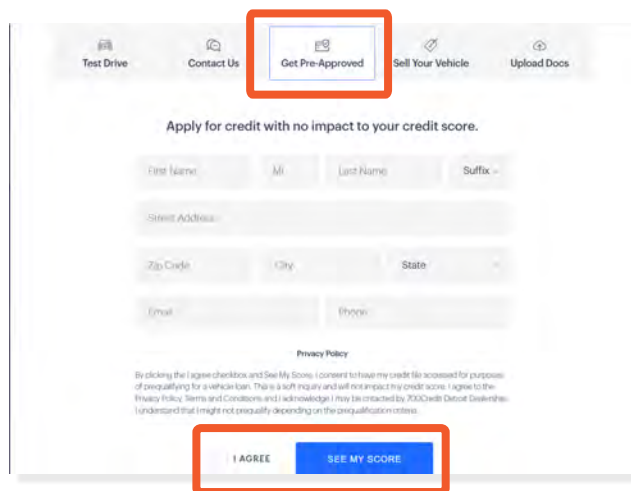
Test Drive
Contact Us
Get Pre-Approved
Sell Your Vehicle
Upload Docs

Apply for credit with no impact to your credit score.

First Name
MI
Last Name
Suffix

Street Address

Zip Code
City
State

Email
Phone

Privacy Policy

By clicking the I agree checkbox and See My Score, I consent to have my credit file accessed for purposes of prequalifying for a vehicle loan. This is a soft inquiry and will not impact my credit score. I agree to the Privacy Policy, Terms and Conditions and I acknowledge I may be contacted by 700Credit Detroit Dealership. I understand that I might not prequalify depending on the prequalification criteria.

I AGREE
SEE MY SCORE